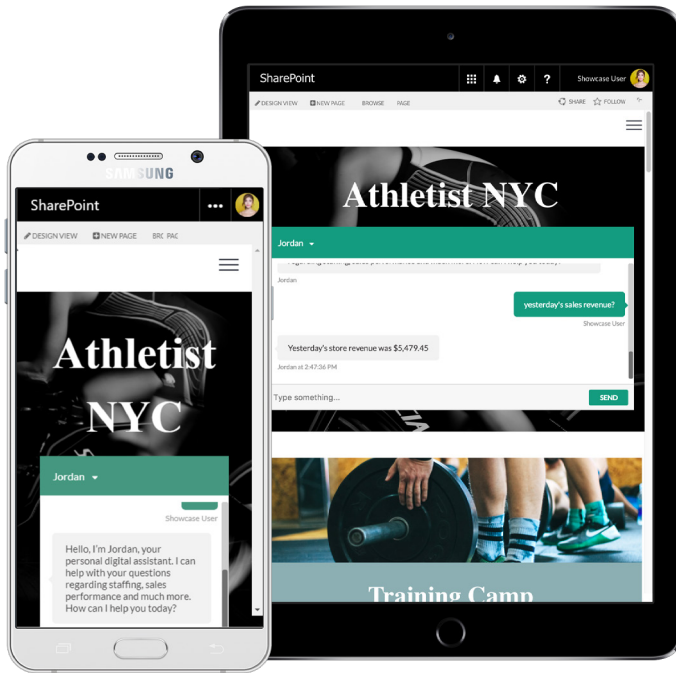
SAMSUNG

SharePoint

DESIGN VIEW NEW PAGE BRO PAG

Athletist NYC

Jordan

Showcase User

Hello, I'm Jordan, your personal digital assistant. I can help with your questions regarding staffing, sales performance and much more. How can I help you today?

SharePoint

Showcase User

DESIGN VIEW NEW PAGE BROWSE PAGE

SHARE FOLLOW

Athletist NYC

Jordan

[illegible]

Jordan

yesterday's sales revenue?

Showcase User

Yesterday's store revenue was $5,479.45

Jordan at 2:47:36 PM

Type something...

SEND

Training Camp